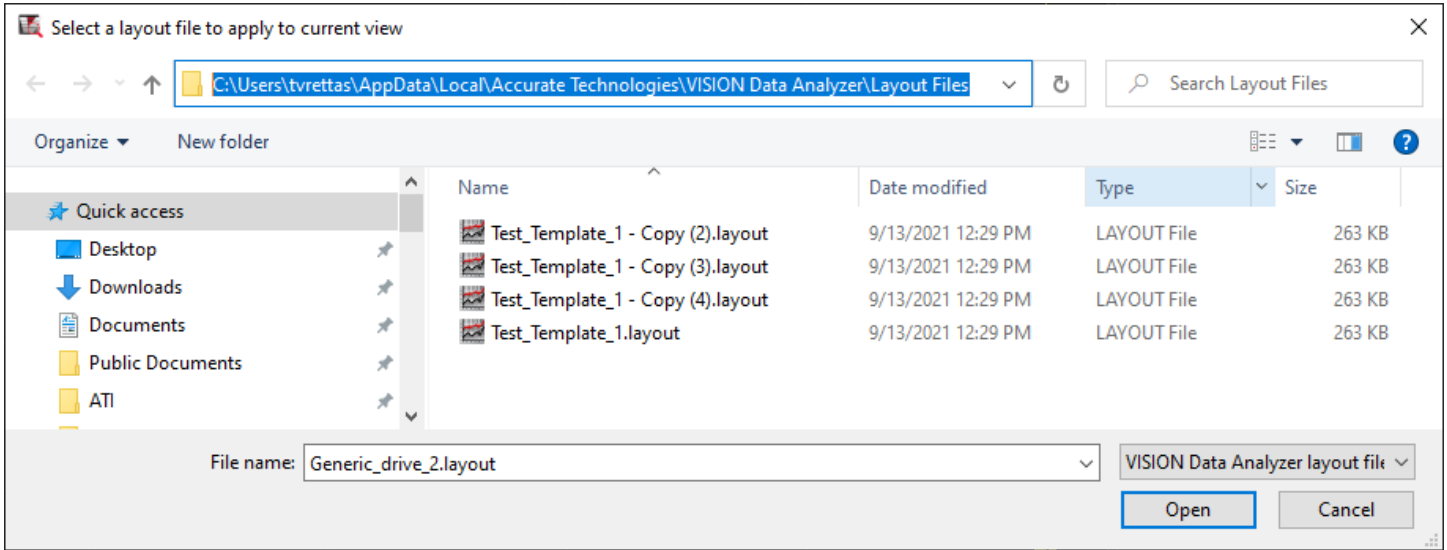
Select a layout file to apply to current view

C:\Users\tvrettas\AppData\Local\Accurate Technologies\VISION Data Analyzer\Layout Files

Search Layout Files

Organize ▾ New folder

Quick access
Desktop
Downloads
Documents
Public Documents
ATI

| Name | Date modified | Type | Size |
|---|---|---|---|
| Test_Template_1 - Copy (2).layout | 9/13/2021 12:29 PM | LAYOUT File | 263 KB |
| Test_Template_1 - Copy (3).layout | 9/13/2021 12:29 PM | LAYOUT File | 263 KB |
| Test_Template_1 - Copy (4).layout | 9/13/2021 12:29 PM | LAYOUT File | 263 KB |
| Test_Template_1.layout | 9/13/2021 12:29 PM | LAYOUT File | 263 KB |

File name: Generic_drive_2.layout

VISION Data Analyzer layout file

Open

Cancel